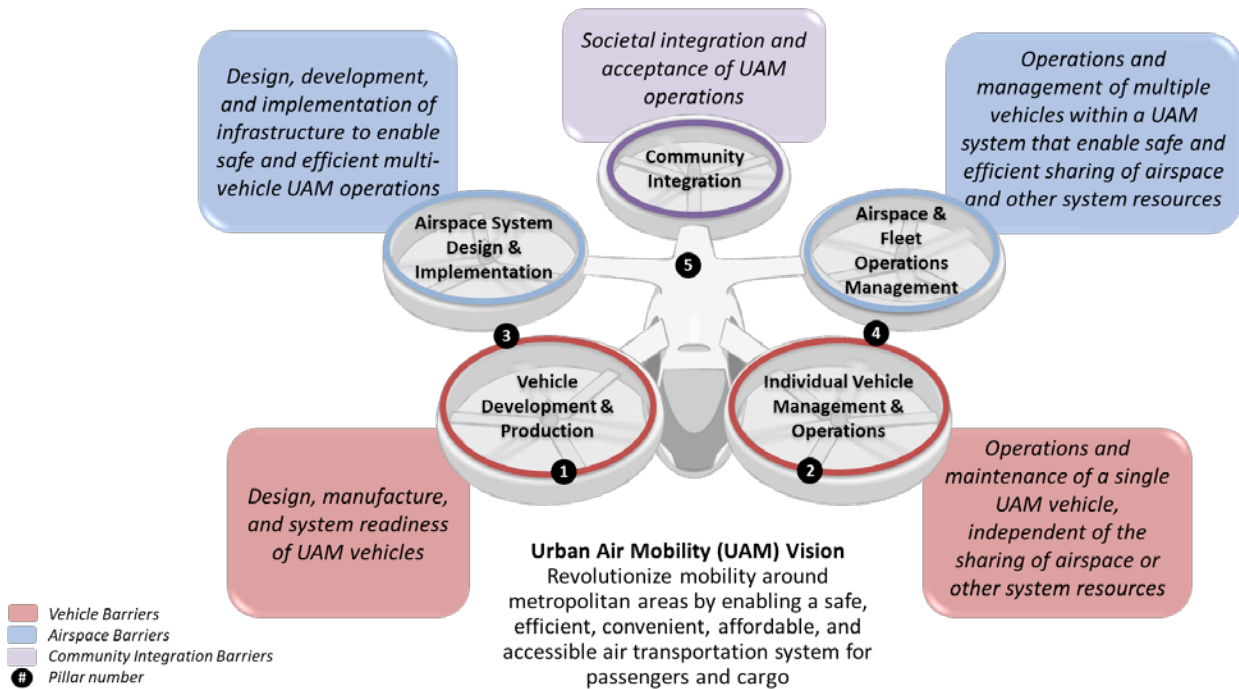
Societal integration and acceptance of UAM operations

Design, development, and implementation of infrastructure to enable safe and efficient multi-vehicle UAM operations

Operations and management of multiple vehicles within a UAM system that enable safe and efficient sharing of airspace and other system resources

Community Integration

Airspace System Design & Implementation

5

Airspace & Fleet Operations Management

3

4

Vehicle Development & Production

Individual Vehicle Management & Operations

1

2

Design, manufacture, and system readiness of UAM vehicles

Operations and maintenance of a single UAM vehicle, independent of the sharing of airspace or other system resources

**Urban Air Mobility (UAM) Vision**
Revolutionize mobility around metropolitan areas by enabling a safe, efficient, convenient, affordable, and accessible air transportation system for passengers and cargo

Vehicle Barriers
Airspace Barriers
Community Integration Barriers
# Pillar number